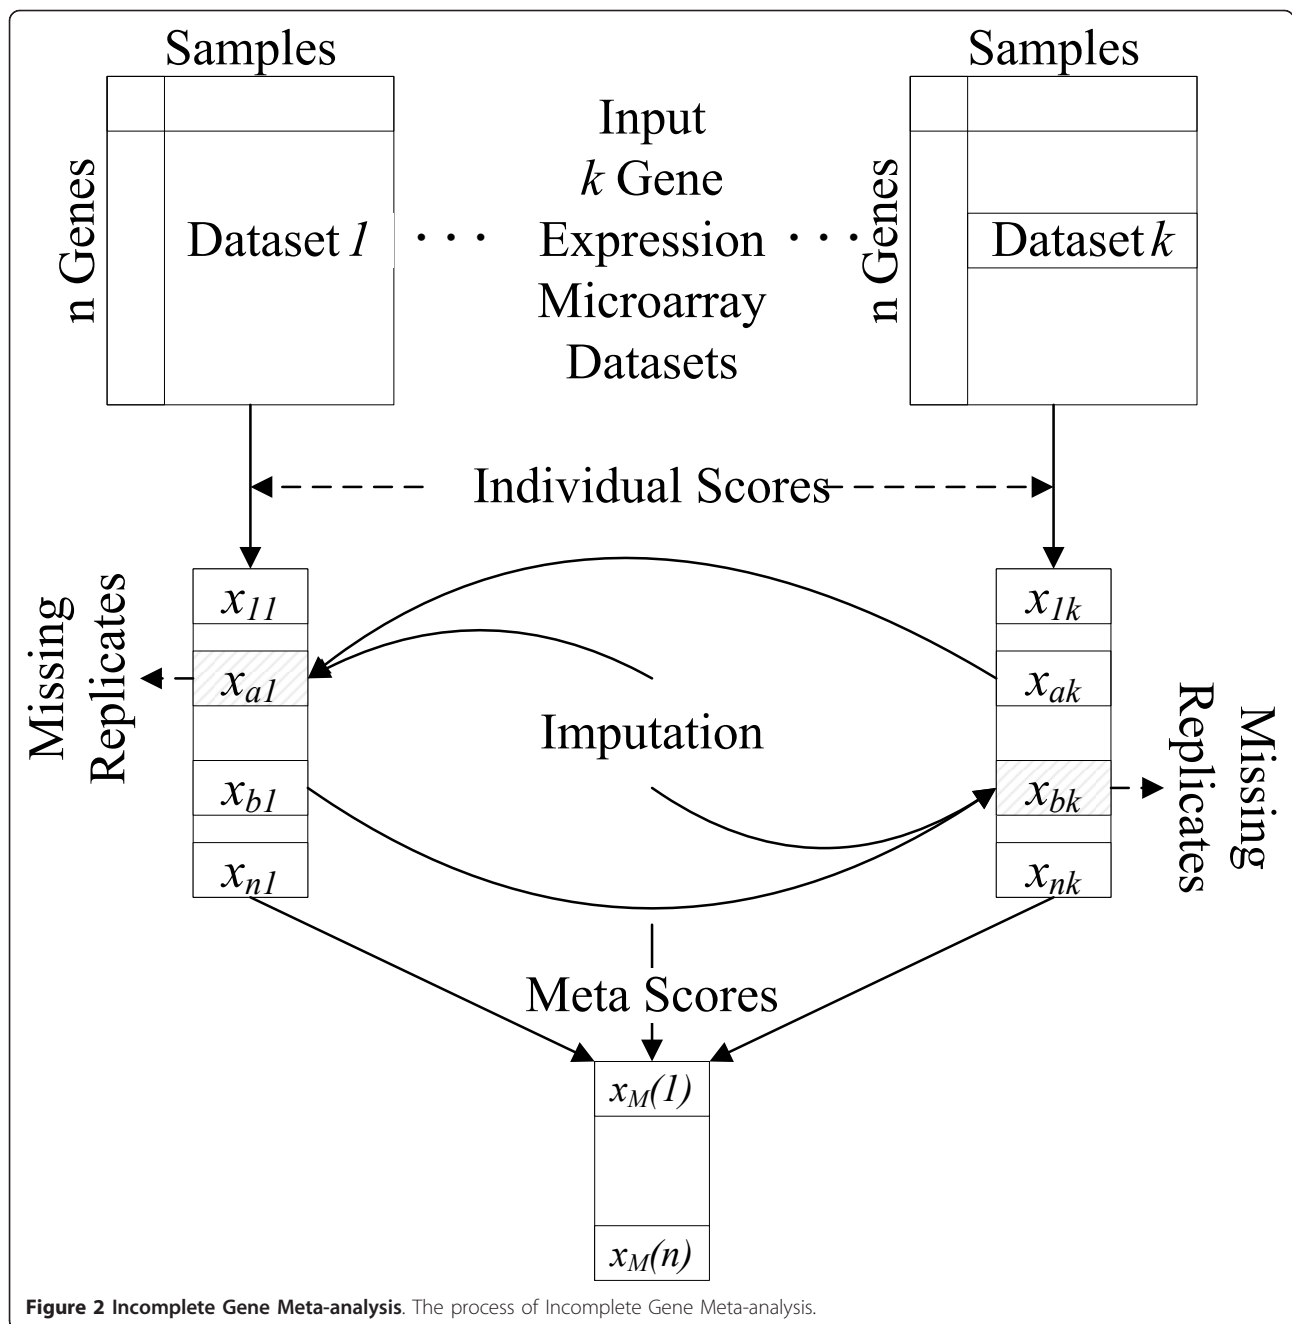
Samples

n Genes

Dataset 1

Input
k Gene
Expression
Microarray
Datasets

Samples

n Genes

Dataset k

Individual Scores

Missing Replicates

$x_{11}$

$x_{a1}$

$x_{b1}$

$x_{n1}$

Imputation

$x_{1k}$

$x_{ak}$

$x_{bk}$

$x_{nk}$

Missing Replicates

Meta Scores

$x_M(1)$

$x_M(n)$

**Figure 2 Incomplete Gene Meta-analysis**. The process of Incomplete Gene Meta-analysis.